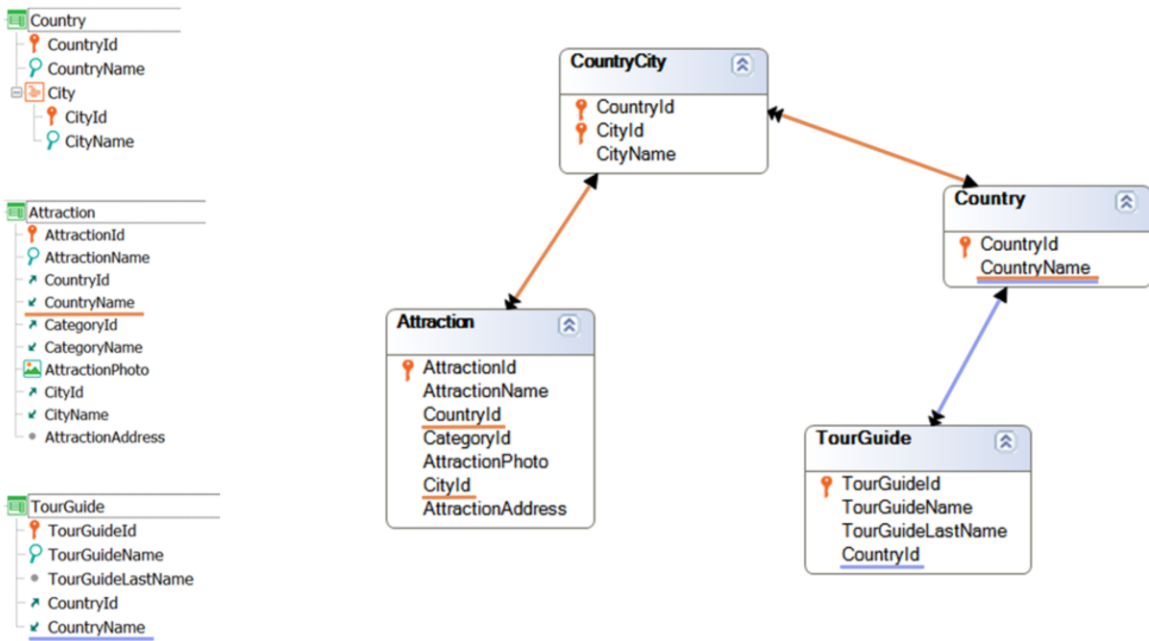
Country
CountryId
CountryName
City
CityId
CityName

Attraction
AttractionId
AttractionName
CountryId
CountryName
CategoryId
CategoryName
AttractionPhoto
CityId
CityName
AttractionAddress

TourGuide
TourGuideId
TourGuideName
TourGuideLastName
CountryId
CountryName

CountryCity
CountryId
CityId
CityName

Country
CountryId
CountryName

Attraction
AttractionId
AttractionName
CountryId
CategoryId
AttractionPhoto
CityId
AttractionAddress

TourGuide
TourGuideId
TourGuideName
TourGuideLastName
CountryId